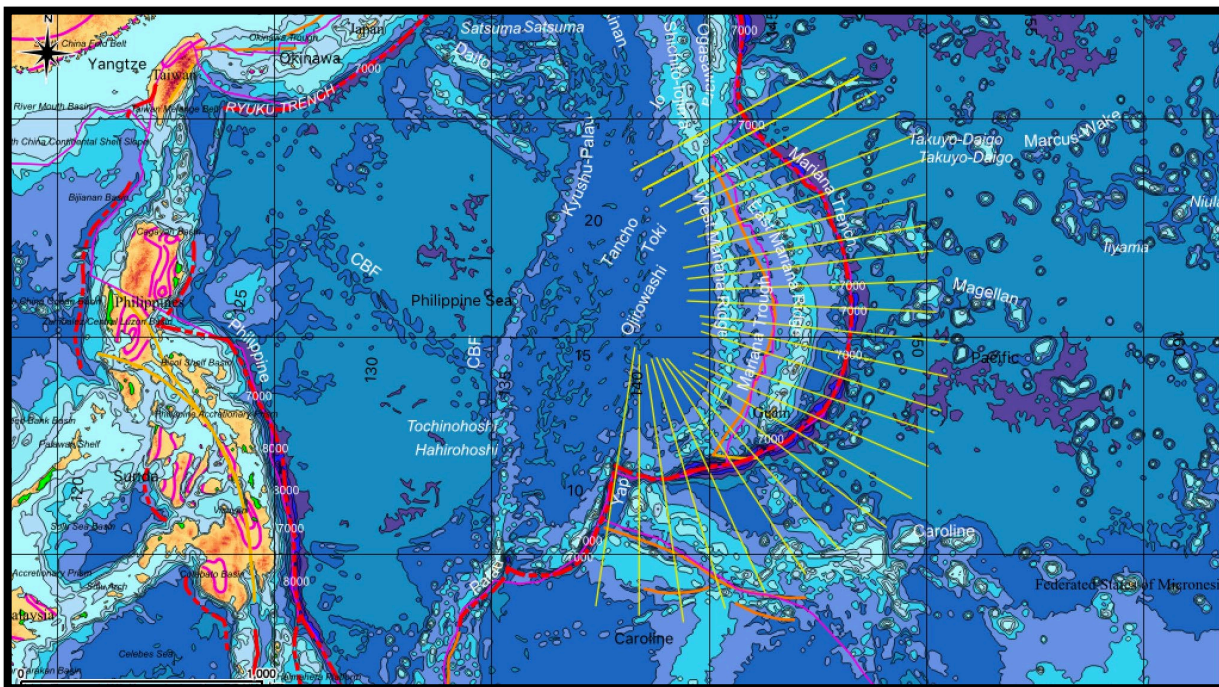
N
China East Belt
Japan
Okinawa Trough
Yangtze
Taiwan
Okinawa
7000
Satsuma Satsuma
Daito
Ogasawara
7000
RYUKU TRENCH
River Mouth Basin
Taikan Melange Belt
th China Continental Shelf Slope
Kyushu-Palau
Io
7000
Takuyo-Daigo
Takuyo-Daigo
Marcus-Wake
Mariana Trench
Bijianan Basin
20
Tancho
Toki
West Mariana Ridge
East Mariana Ridge
Niulu
Cagayan Basin
CBF
Iiyama
125
Philippine
Philippine Sea
Ojirowashi
Mariana Trough
7000
Magellan
7000
Philippines
Central Luzon Basin
CBF
15
150
Pacific
130
135
7000
Bicol Shelf Basin
140
Guam
7000
Bicol Accretionary Prism
Tochinohoshi
Palawan Shelf
Hahirohoshi
7000
Sulu
8000
Yap
120
10
3000
7000
Caroline
Sulu Sea Basin
7000
Accretionary Prism
Palau
Sulu Arch
8000
Federated States of Micronesia
Malaysia
Caroline
Celebes Sea
0
1,000